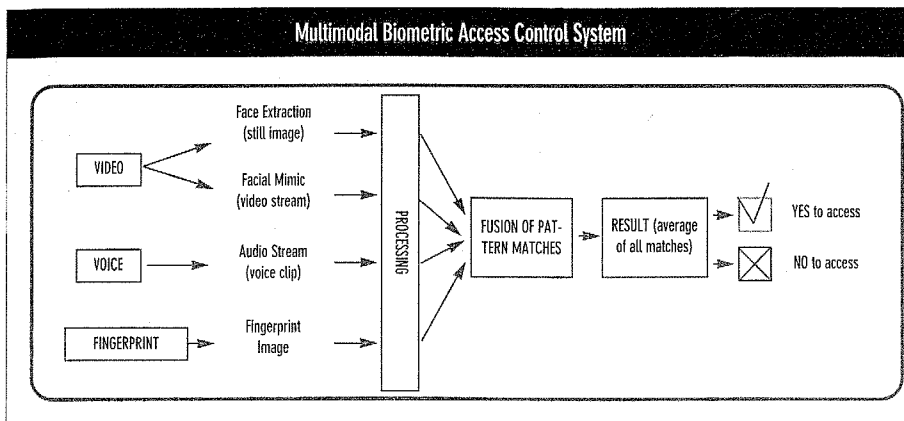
Multimodal Biometric Access Control System

VIDEO

Face Extraction (still image)

Facial Mimic (video stream)

VOICE

Audio Stream (voice clip)

FINGERPRINT

Fingerprint Image

PROCESSING

FUSION OF PATTERN MATCHES

RESULT (average of all matches)

YES to access

NO to access